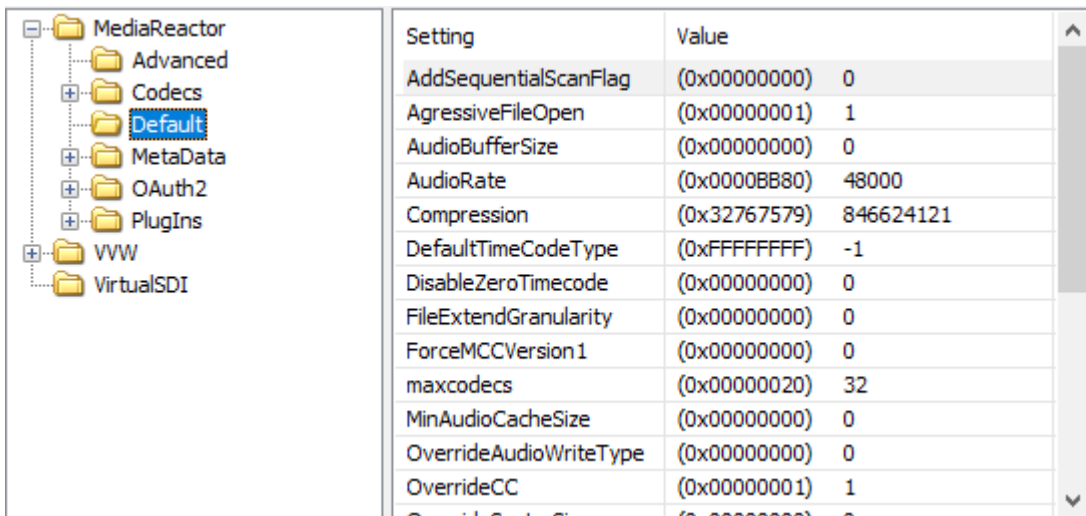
MediaReactor
Advanced
Codecs
Default
MetaData
OAuth2
PlugIns
VVW
VirtualSDI

| Setting | Value | |
|---|---|---|
| AddSequentialScanFlag | (0x00000000) | 0 |
| AgressiveFileOpen | (0x00000001) | 1 |
| AudioBufferSize | (0x00000000) | 0 |
| AudioRate | (0x0000BB80) | 48000 |
| Compression | (0x32767579) | 846624121 |
| DefaultTimeCodeType | (0xFFFFFFFF) | -1 |
| DisableZeroTimecode | (0x00000000) | 0 |
| FileExtendGranularity | (0x00000000) | 0 |
| ForceMCCVersion1 | (0x00000000) | 0 |
| maxcodecs | (0x00000020) | 32 |
| MinAudioCacheSize | (0x00000000) | 0 |
| OverrideAudioWriteType | (0x00000000) | 0 |
| OverrideCC | (0x00000001) | 1 |
| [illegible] | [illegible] | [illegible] |